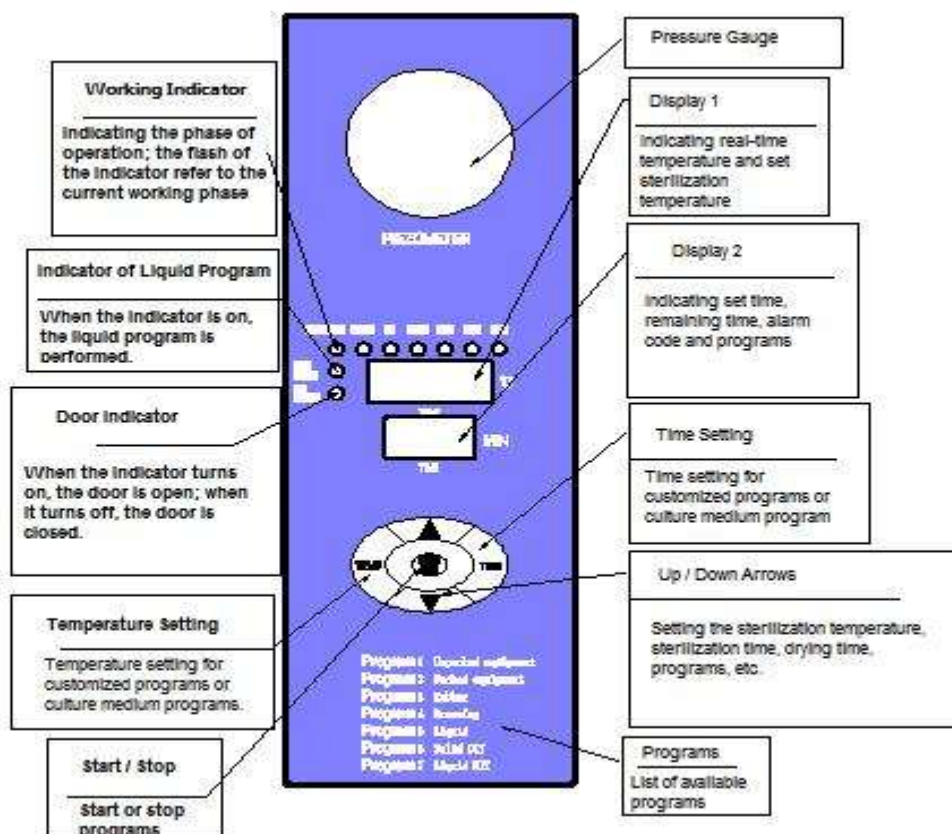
Working Indicator

Indicating the phase of operation; the flash of the indicator refer to the current working phase

Pressure Gauge

Display 1

Indicating real-time temperature and set sterilization temperature

PIEZOMETER

Indicator of Liquid Program

When the indicator is on, the liquid program is performed.

Display 2

Indicating set time, remaining time, alarm code and programs

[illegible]

Door Indicator

When the indicator turns on, the door is open; when it turns off, the door is closed.

MIN

TIME

Time Setting

Time setting for customized programs or culture medium program

TEMP

TIME

Up / Down Arrows

Setting the sterilization temperature, sterilization time, drying time, programs, etc.

Temperature Setting

Temperature setting for customized programs or culture medium programs.

Program 1 Unpacked equipment
Program 2 Packed equipment
Program 3 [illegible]
Program 4 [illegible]
Program 5 Liquid
Program 6 Solid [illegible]
Program 7 Liquid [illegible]

Start / Stop

Start or stop programs

Programs

List of available programs